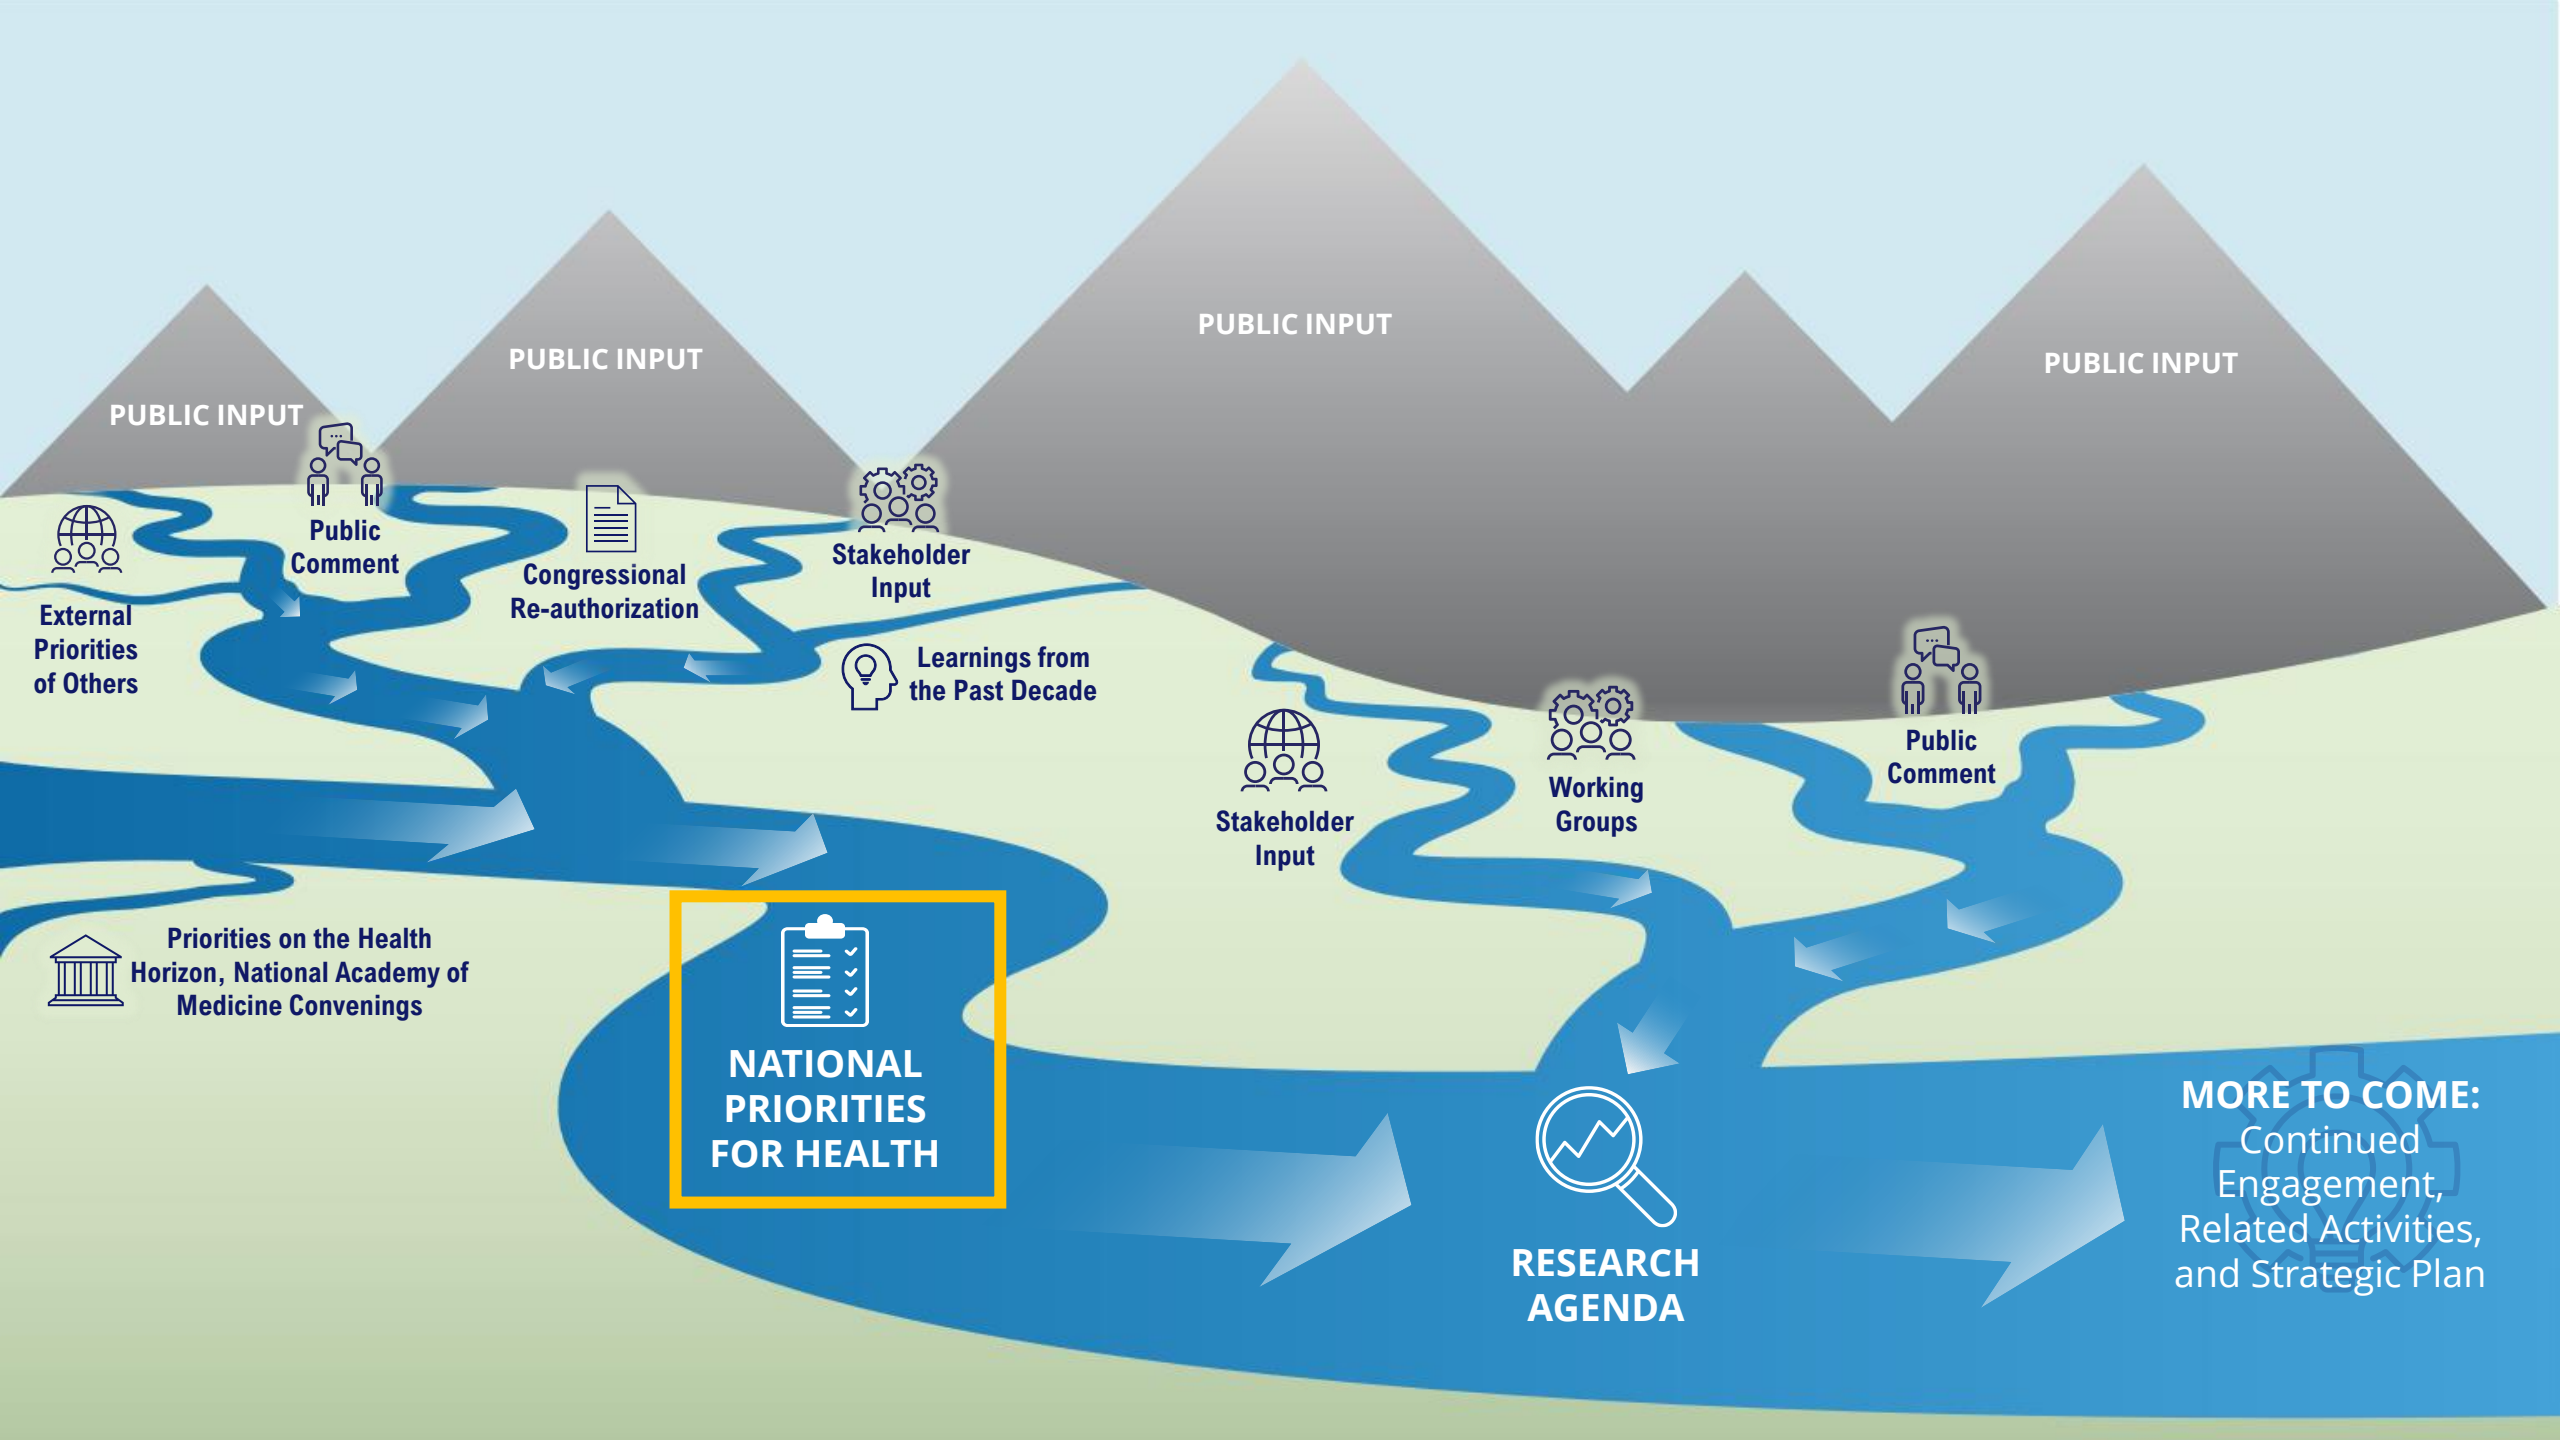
PUBLIC INPUT

PUBLIC INPUT

PUBLIC INPUT

PUBLIC INPUT

External Priorities of Others

Public Comment

Congressional Re-authorization

Stakeholder Input

Learnings from the Past Decade

Stakeholder Input

Working Groups

Public Comment

Priorities on the Health Horizon, National Academy of Medicine Convenings

NATIONAL PRIORITIES FOR HEALTH

RESEARCH AGENDA

MORE TO COME: Continued Engagement, Related Activities, and Strategic Plan